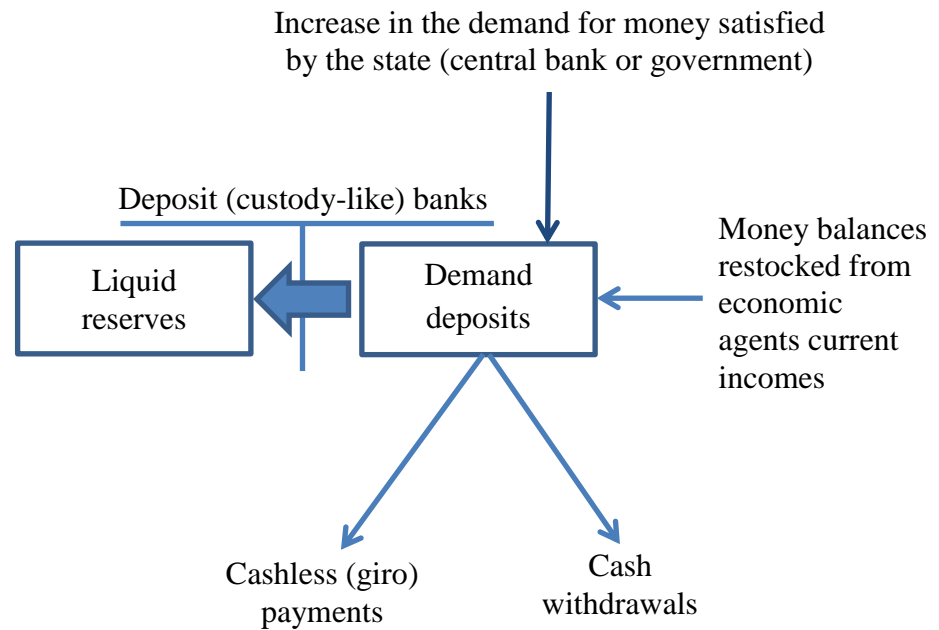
Increase in the demand for money satisfied by the state (central bank or government)

Deposit (custody-like) banks

Liquid reserves

Demand deposits

Money balances restocked from economic agents current incomes

Cashless (giro) payments

Cash withdrawals